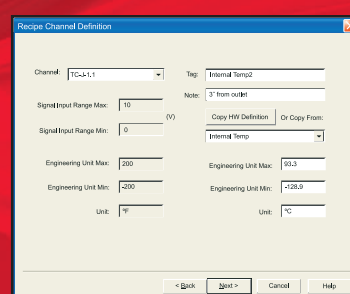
Recipe Channel Definition

Channel: TC-J-1.1

Tag: Internal Temp2

Note: 3" from outlet

Signal Input Range Max: 10

(V)

Signal Input Range Min: 0

Copy HW Definition

Or Copy From:

Internal Temp

Engineering Unit Max: 200

Engineering Unit Min: -200

Unit: °F

Engineering Unit Max: 93.3

Engineering Unit Min: -128.9

Unit: °C

< Back

Next >

Cancel

Help